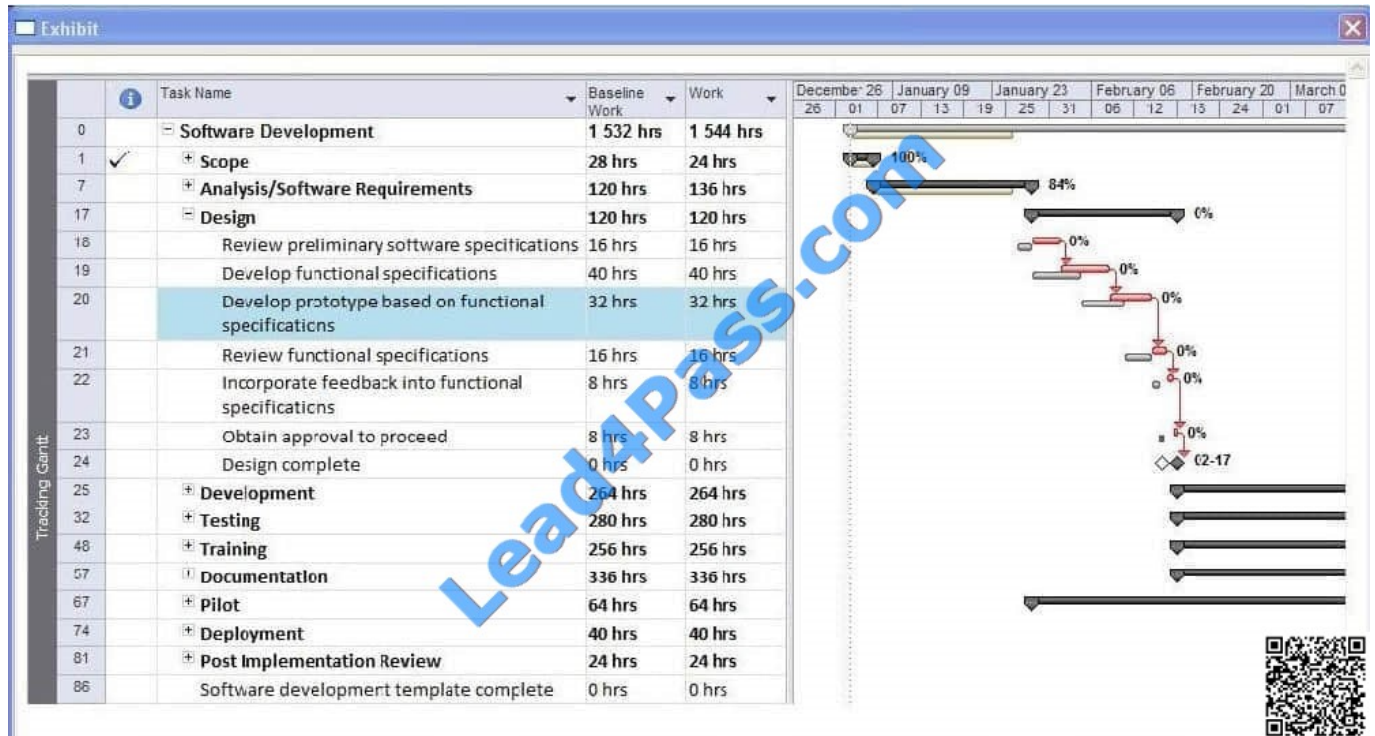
Exhibit

Tracking Gantt

| | | Task Name | Baseline Work | Work |
|---|---|---|---|---|
| 0 | | Software Development | 1 532 hrs | 1 544 hrs |
| 1 | ✓ | Scope | 28 hrs | 24 hrs |
| 7 | | Analysis/Software Requirements | 120 hrs | 136 hrs |
| 17 | | Design | 120 hrs | 120 hrs |
| 18 | | Review preliminary software specifications | 16 hrs | 16 hrs |
| 19 | | Develop functional specifications | 40 hrs | 40 hrs |
| 20 | | Develop prototype based on functional specifications | 32 hrs | 32 hrs |
| 21 | | Review functional specifications | 16 hrs | 16 hrs |
| 22 | | Incorporate feedback into functional specifications | 8 hrs | 8 hrs |
| 23 | | Obtain approval to proceed | 8 hrs | 8 hrs |
| 24 | | Design complete | 0 hrs | 0 hrs |
| 25 | | Development | 264 hrs | 264 hrs |
| 32 | | Testing | 280 hrs | 280 hrs |
| 48 | | Training | 256 hrs | 256 hrs |
| 57 | | Documentation | 336 hrs | 336 hrs |
| 67 | | Pilot | 64 hrs | 64 hrs |
| 74 | | Deployment | 40 hrs | 40 hrs |
| 81 | | Post Implementation Review | 24 hrs | 24 hrs |
| 86 | | Software development template complete | 0 hrs | 0 hrs |

December 26 | January 09 | January 23 | February 06 | February 20 | March 0
26 | 01 | 07 | 13 | 19 | 25 | 31 | 06 | 12 | 18 | 24 | 01 | 07

100%
84%
0%
0%
0%
0%
0%
0%
0%
02-17

Lead4Pass.com